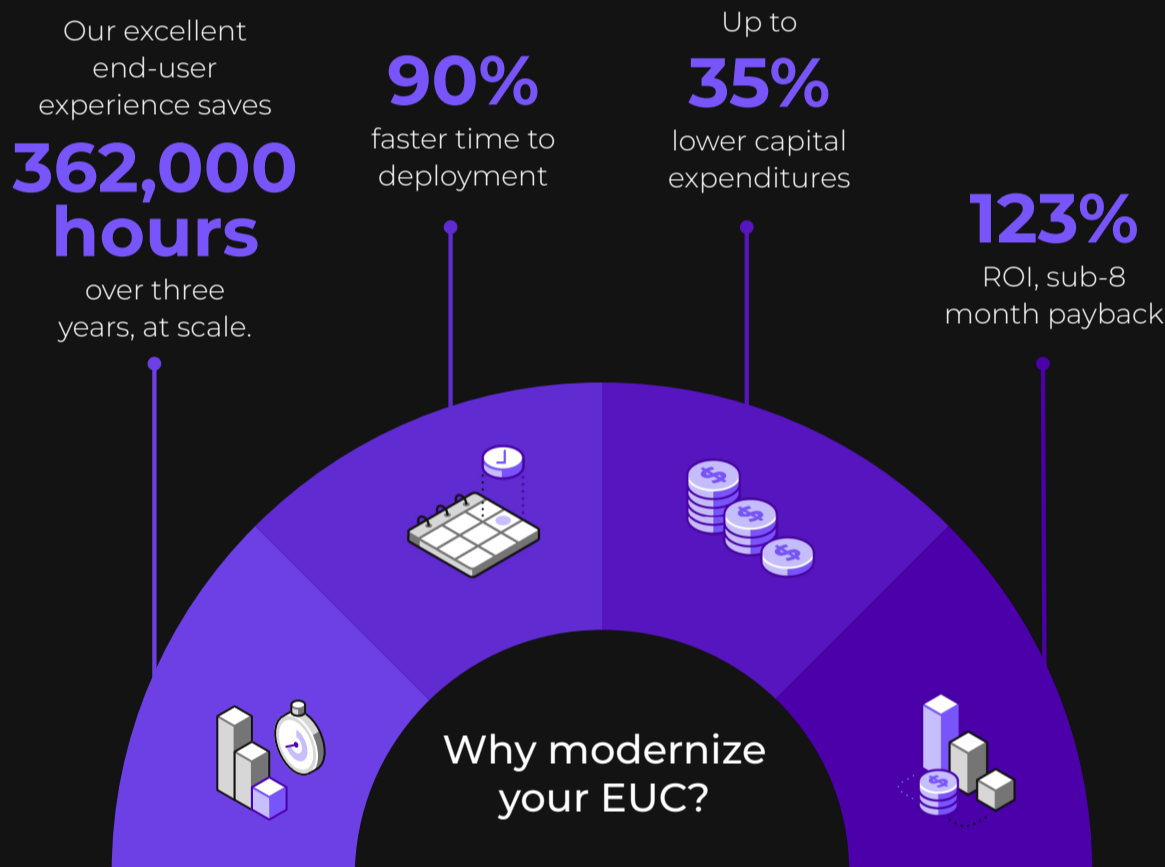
Our excellent end-user experience saves

362,000 hours

over three years, at scale.

90%

faster time to deployment

Up to

35%

lower capital expenditures

123%

ROI, sub-8 month payback

Why modernize your EUC?